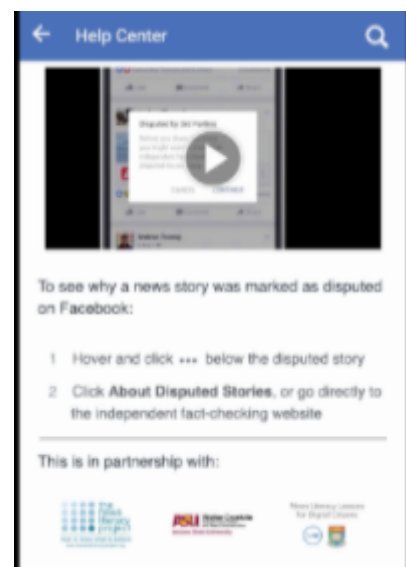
Help Center

Disputed by 3rd Parties
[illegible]
CANCEL CONTINUE

To see why a news story was marked as disputed on Facebook:

1 Hover and click ••• below the disputed story

2 Click About Disputed Stories, or go directly to the independent fact-checking website

This is in partnership with:

the news literacy project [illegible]

ASU Walter Cronkite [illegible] Arizona State University

News Literacy Lessons for Digital Citizens